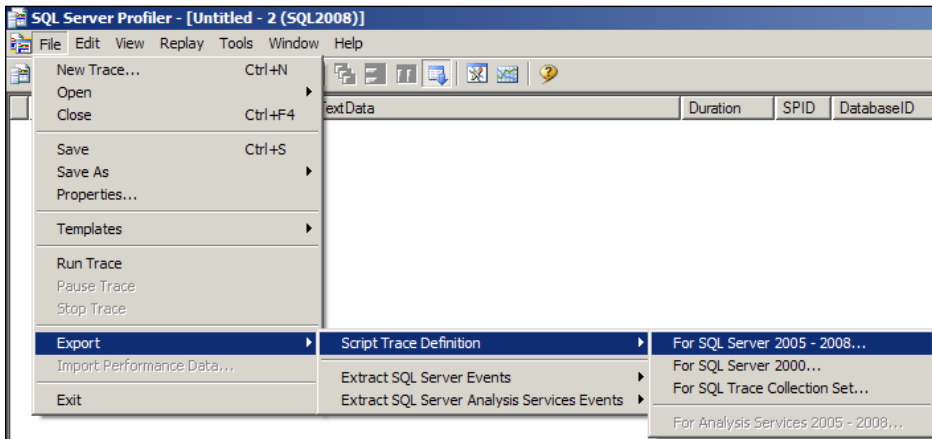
SQL Server Profiler - [Untitled - 2 (SQL2008)]

File Edit View Replay Tools Window Help

New Trace... Ctrl+N
Open
Close Ctrl+F4

Save Ctrl+S
Save As
Properties...

Templates

Run Trace
Pause Trace
Stop Trace

Export
Import Performance Data...

Exit

TextData | Duration | SPID | DatabaseID

Script Trace Definition

Extract SQL Server Events
Extract SQL Server Analysis Services Events

For SQL Server 2005 - 2008...
For SQL Server 2000...
For SQL Trace Collection Set...

For Analysis Services 2005 - 2008...